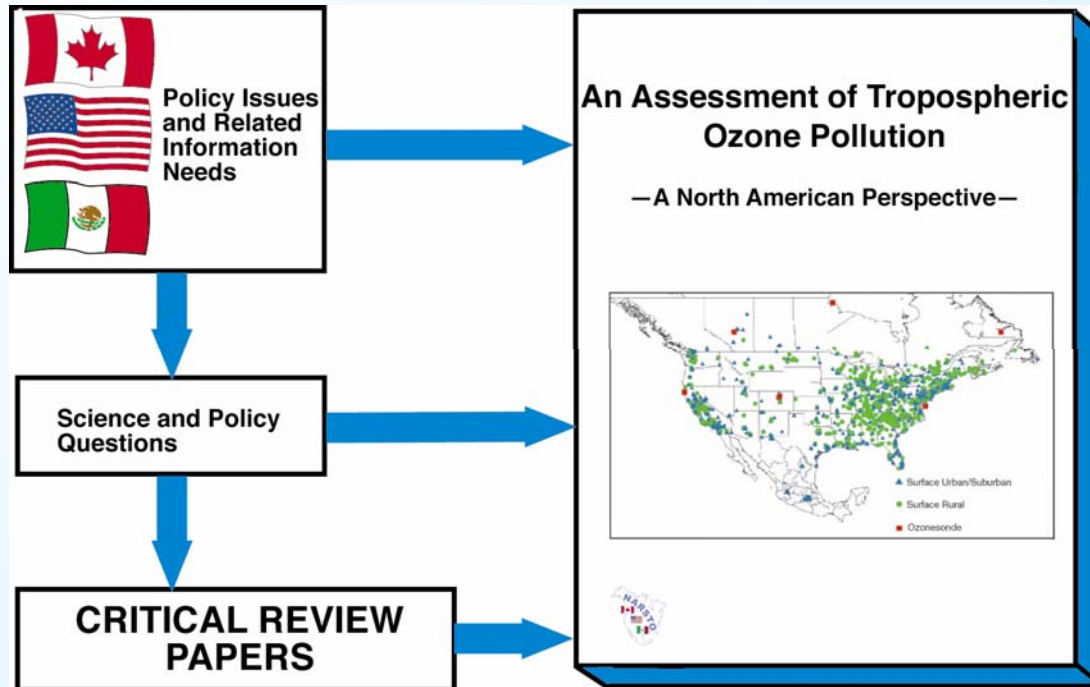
Policy Issues and Related Information Needs

Science and Policy Questions

CRITICAL REVIEW PAPERS

An Assessment of Tropospheric Ozone Pollution

—A North American Perspective—

Surface Urban/Suburban

Surface Rural

Ozonesonde

NARSTO